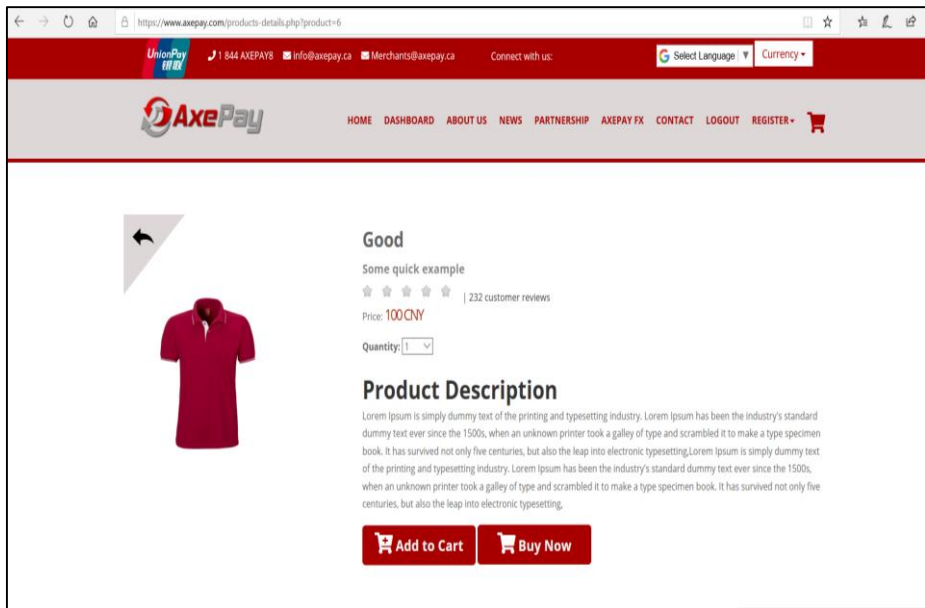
https://www.axepay.com/products-details.php?product=6

UnionPay 银联

1 844 AXEPAY8 info@axepay.ca Merchants@axepay.ca Connect with us: Select Language ▼ Currency ▾

AxePay

HOME DASHBOARD ABOUT US NEWS PARTNERSHIP AXEPAY FX CONTACT LOGOUT REGISTER ▾

Good

Some quick example

| 232 customer reviews

Price: 100 CNY

Quantity: 1

Product Description

Lorem Ipsum is simply dummy text of the printing and typesetting industry. Lorem Ipsum has been the industry's standard dummy text ever since the 1500s, when an unknown printer took a galley of type and scrambled it to make a type specimen book. It has survived not only five centuries, but also the leap into electronic typesetting,Lorem Ipsum is simply dummy text of the printing and typesetting industry. Lorem Ipsum has been the industry's standard dummy text ever since the 1500s, when an unknown printer took a galley of type and scrambled it to make a type specimen book. It has survived not only five centuries, but also the leap into electronic typesetting,

Add to Cart Buy Now